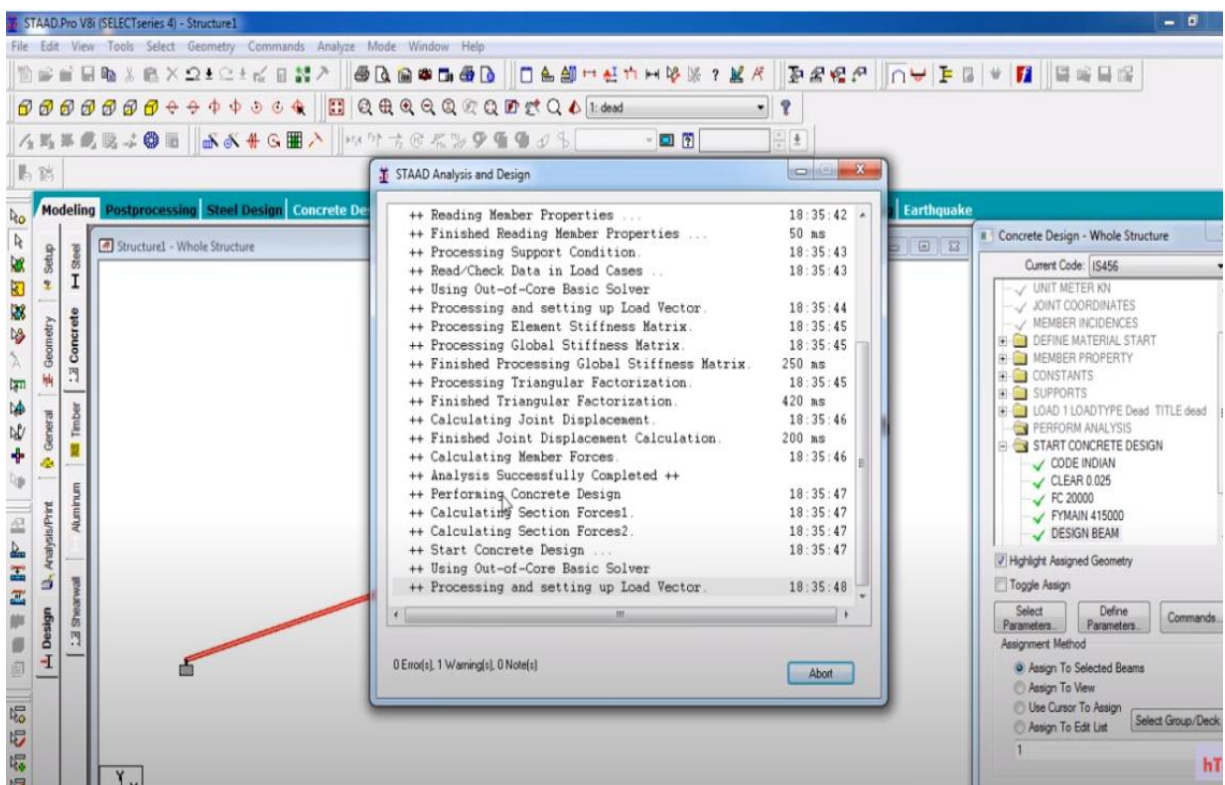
STAAD.Pro V8i (SELECTseries 4) - Structure1

File Edit View Tools Select Geometry Commands Analyze Mode Window Help

1: dead

Modeling Postprocessing Steel Design Concrete De Earthquake

Setup Steel Geometry Concrete General Timber Aluminum Analysis/Print Design Shearwall

Structure1 - Whole Structure

STAAD Analysis and Design

++ Reading Member Properties ... 18:35:42
++ Finished Reading Member Properties ... 50 ms
++ Processing Support Condition. 18:35:43
++ Read/Check Data in Load Cases .. 18:35:43
++ Using Out-of-Core Basic Solver
++ Processing and setting up Load Vector. 18:35:44
++ Processing Element Stiffness Matrix. 18:35:45
++ Processing Global Stiffness Matrix. 18:35:45
++ Finished Processing Global Stiffness Matrix. 250 ms
++ Processing Triangular Factorization. 18:35:45
++ Finished Triangular Factorization. 420 ms
++ Calculating Joint Displacement. 18:35:46
++ Finished Joint Displacement Calculation. 200 ms
++ Calculating Member Forces. 18:35:46
++ Analysis Successfully Completed ++
++ Performing Concrete Design 18:35:47
++ Calculating Section Forces1. 18:35:47
++ Calculating Section Forces2. 18:35:47
++ Start Concrete Design ... 18:35:47
++ Using Out-of-Core Basic Solver
++ Processing and setting up Load Vector. 18:35:48

0 Error(s), 1 Warning(s), 0 Note(s)

Abort

Concrete Design - Whole Structure

Current Code: IS456

UNIT METER KN
JOINT COORDINATES
MEMBER INCIDENCES
DEFINE MATERIAL START
MEMBER PROPERTY
CONSTANTS
SUPPORTS
LOAD 1 LOADTYPE Dead TITLE dead
PERFORM ANALYSIS
START CONCRETE DESIGN
CODE INDIAN
CLEAR 0.025
FC 20000
FYMAIN 415000
DESIGN BEAM

Highlight Assigned Geometry
Toggle Assign

Select Parameters.. Define Parameters.. Commands...

Assignment Method
Assign To Selected Beams
Assign To View
Use Cursor To Assign
Assign To Edit List Select Group/Deck

1

hT

Y